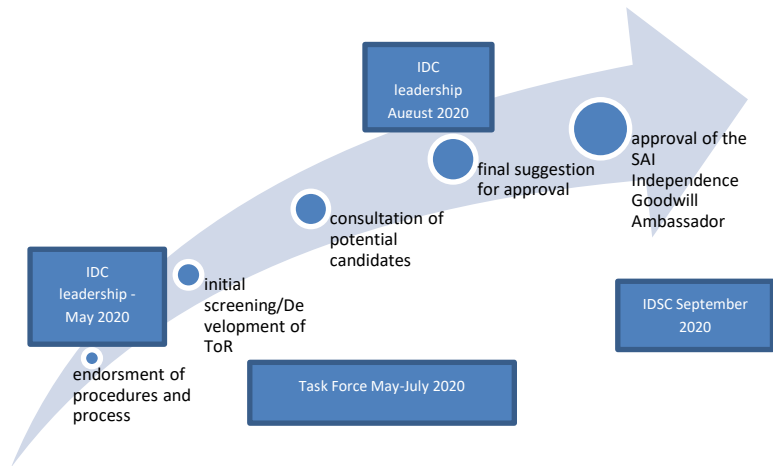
IDC leadership August 2020

approval of the SAI Independence Goodwill Ambassador

final suggestion for approval

consultation of potential candidates

IDC leadership - May 2020

initial screening/Development of ToR

IDSC September 2020

endorsment of procedures and process

Task Force May-July 2020